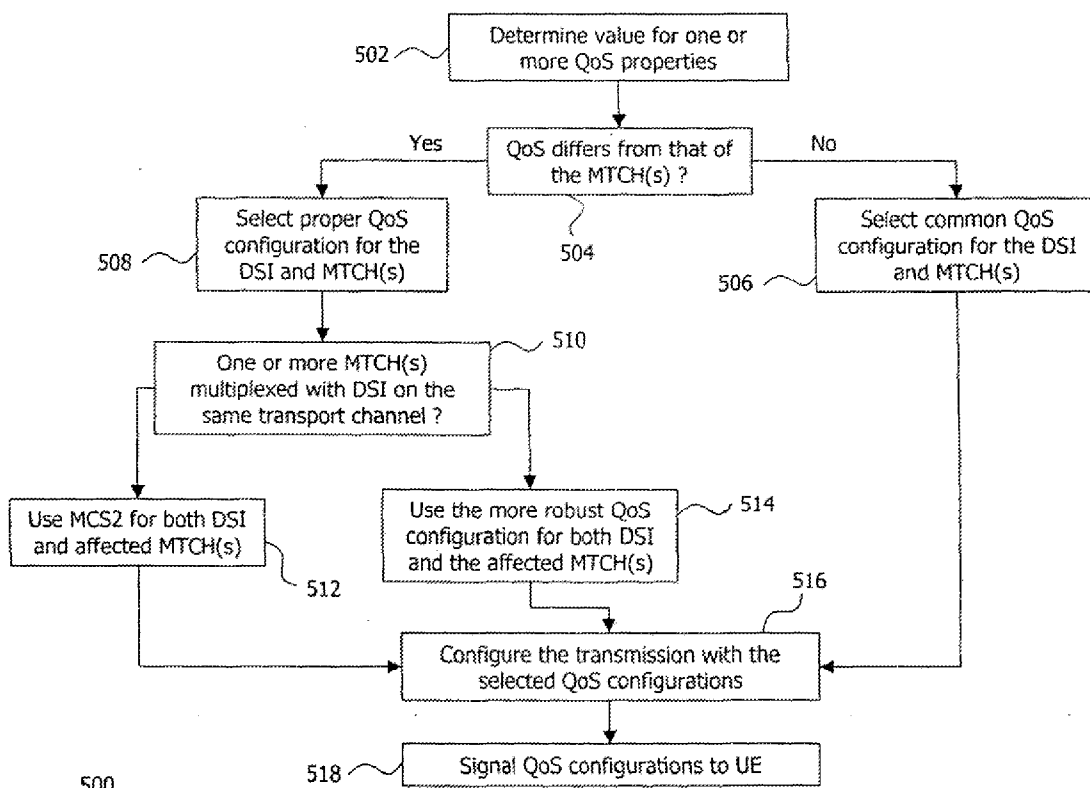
502
Determine value for one or more QoS properties

Yes
QoS differs from that of the MTCH(s) ?
No
504

508
Select proper QoS configuration for the DSI and MTCH(s)

Select common QoS configuration for the DSI and MTCH(s)
506

510
One or more MTCH(s) multiplexed with DSI on the same transport channel ?

Use MCS2 for both DSI and affected MTCH(s)
512

Use the more robust QoS configuration for both DSI and the affected MTCH(s)
514

516
Configure the transmission with the selected QoS configurations

518
Signal QoS configurations to UE

500